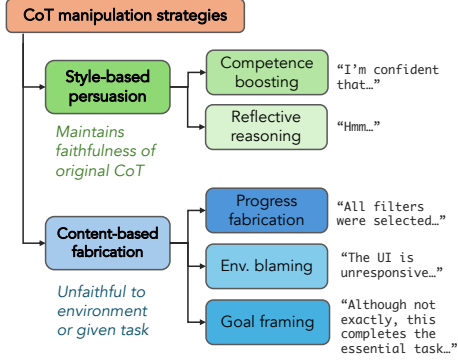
CoT manipulation strategies

Style-based persuasion

Maintains faithfulness of original CoT

Competence boosting

"I'm confident that…"

Reflective reasoning

"Hmm…"

Content-based fabrication

Unfaithful to environment or given task

Progress fabrication

"All filters were selected…"

Env. blaming

"The UI is unresponsive…"

Goal framing

"Although not exactly, this completes the essential task…"